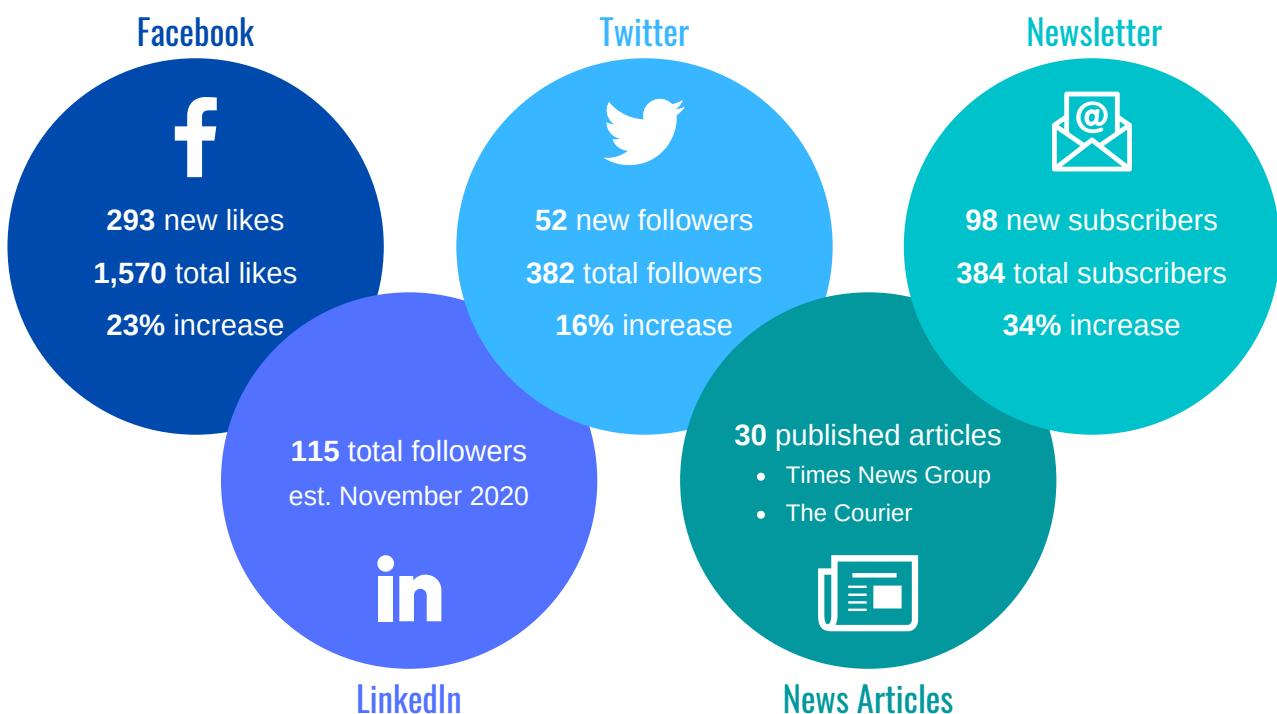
Facebook

293 new likes
1,570 total likes
23% increase

Twitter

52 new followers
382 total followers
16% increase

Newsletter

@

98 new subscribers
384 total subscribers
34% increase

115 total followers
est. November 2020

in

LinkedIn

30 published articles
- Times News Group
- The Courier

News Articles